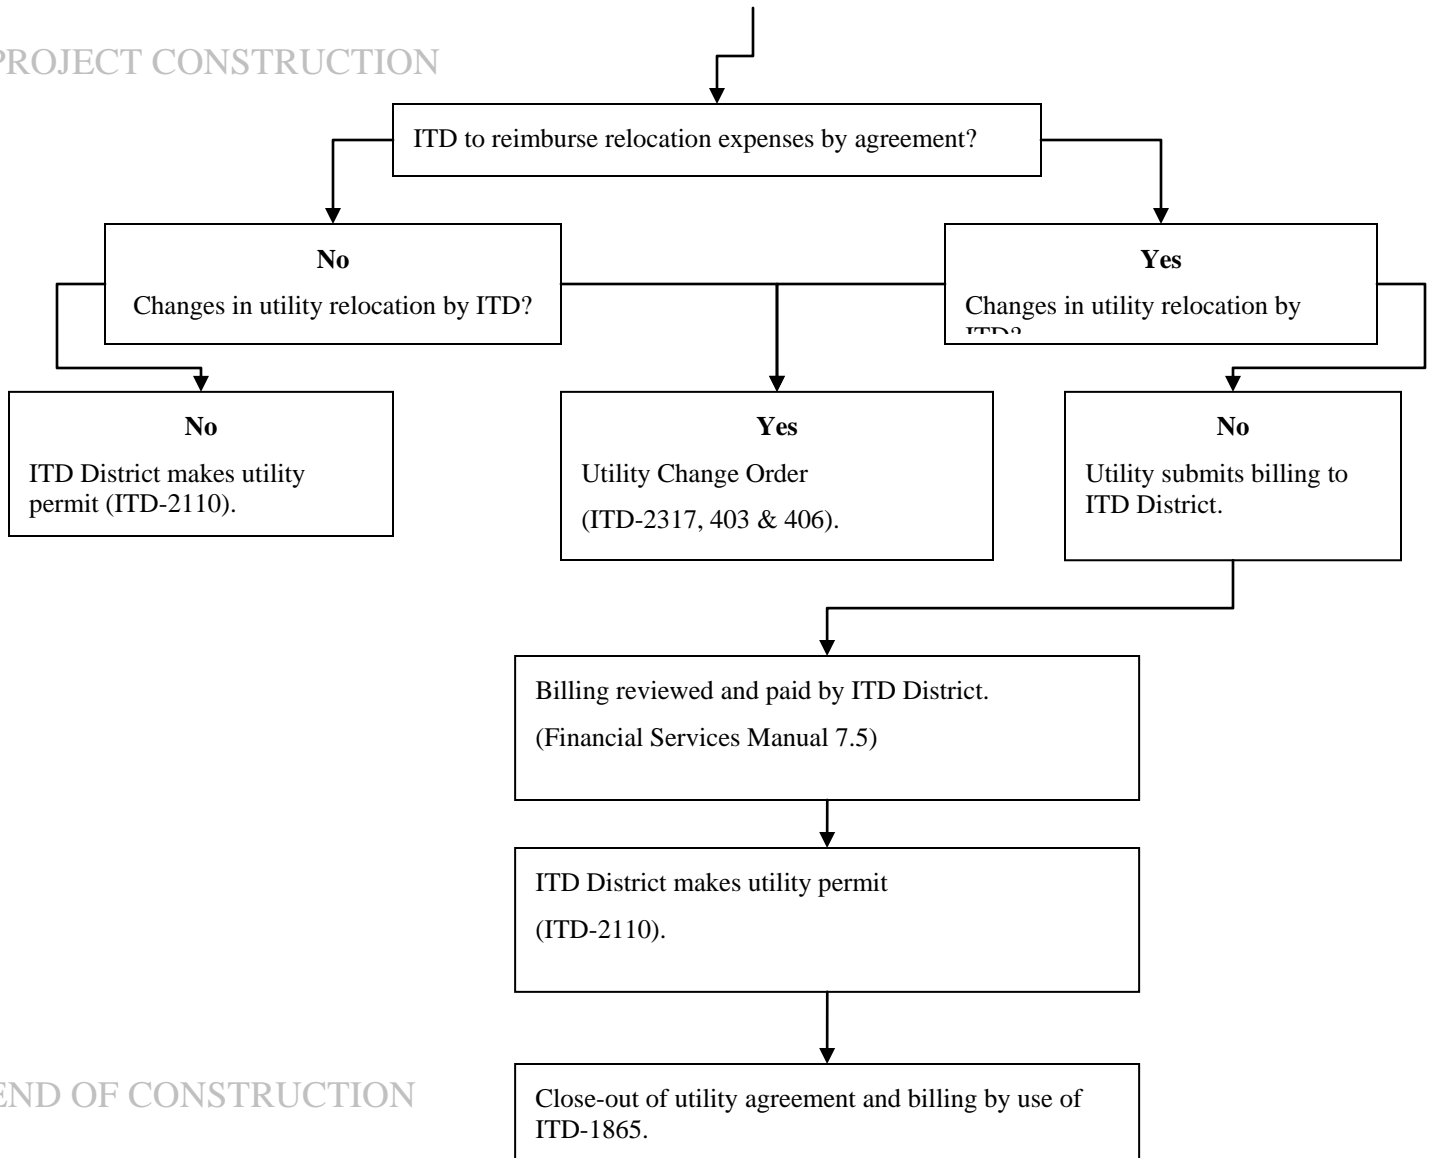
PROJECT CONSTRUCTION

ITD to reimburse relocation expenses by agreement?

No
Changes in utility relocation by ITD?

Yes
Changes in utility relocation by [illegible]

No
ITD District makes utility permit (ITD-2110).

Yes
Utility Change Order
(ITD-2317, 403 & 406).

No
Utility submits billing to ITD District.

Billing reviewed and paid by ITD District.
(Financial Services Manual 7.5)

ITD District makes utility permit
(ITD-2110).

END OF CONSTRUCTION

Close-out of utility agreement and billing by use of ITD-1865.